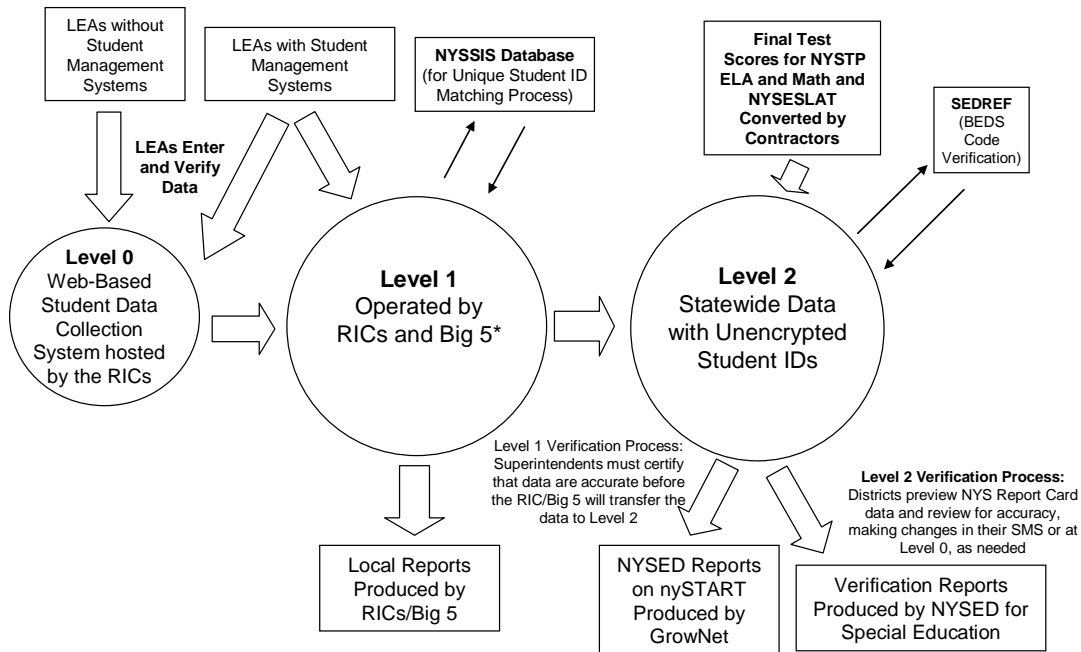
LEAs without Student Management Systems

LEAs with Student Management Systems

NYSSIS Database (for Unique Student ID Matching Process)

Final Test Scores for NYSTP ELA and Math and NYSESLAT Converted by Contractors

SEDREF (BEDS Code Verification)

LEAs Enter and Verify Data

Level 0 Web-Based Student Data Collection System hosted by the RICs

Level 1 Operated by RICs and Big 5*

Level 2 Statewide Data with Unencrypted Student IDs

Level 1 Verification Process: Superintendents must certify that data are accurate before the RIC/Big 5 will transfer the data to Level 2

Level 2 Verification Process: Districts preview NYS Report Card data and review for accuracy, making changes in their SMS or at Level 0, as needed

Local Reports Produced by RICs/Big 5

NYSED Reports on nySTART Produced by GrowNet

Verification Reports Produced by NYSED for Special Education